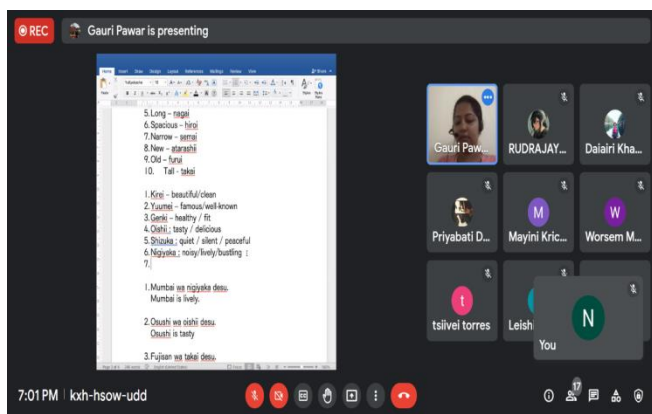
REC
Gauri Pawar is presenting

5.Long – nagai
6.Spacious – hiroi
7.Narrow – semai
8.New – atarashii
9.Old – furui
10. Tall - takai

1.Kirei – beautiful/clean
2.Yuumei – famous/well-known
3.Genki – healthy / fit
4.Oishii ; tasty / delicious
5.Shizuka : quiet / silent / peaceful
6.Nigiyaka : noisy/lively/bustling :
7.

1.Mumbai wa nigiyaka desu.
Mumbai is lively.

2.Osushi wa oishii desu.
Osushi is tasty

3.Fujisan wa takai desu.

Gauri Paw...
RUDRAJAY...
Daiairi Kha...
Priyabati D...
M
Mayini Kric...
W
Worsem M...
t
tsiivei torres
Leishi
N
You

7:01 PM | kxh-hsow-udd
17